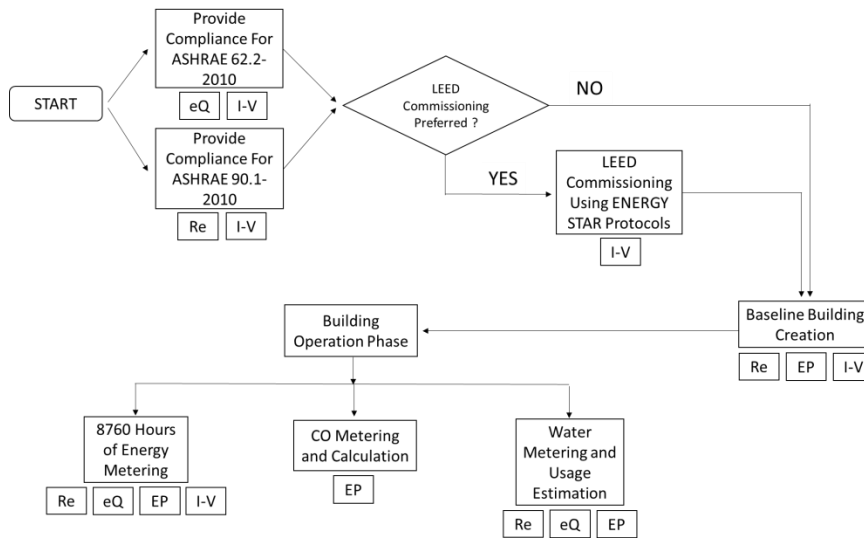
START

Provide Compliance For ASHRAE 62.2-2010

eQ

I-V

Provide Compliance For ASHRAE 90.1-2010

Re

I-V

LEED Commissioning Preferred ?

NO

YES

LEED Commissioning Using ENERGY STAR Protocols

I-V

Baseline Building Creation

Re

EP

I-V

Building Operation Phase

8760 Hours of Energy Metering

Re

eQ

EP

I-V

CO Metering and Calculation

EP

Water Metering and Usage Estimation

Re

eQ

EP